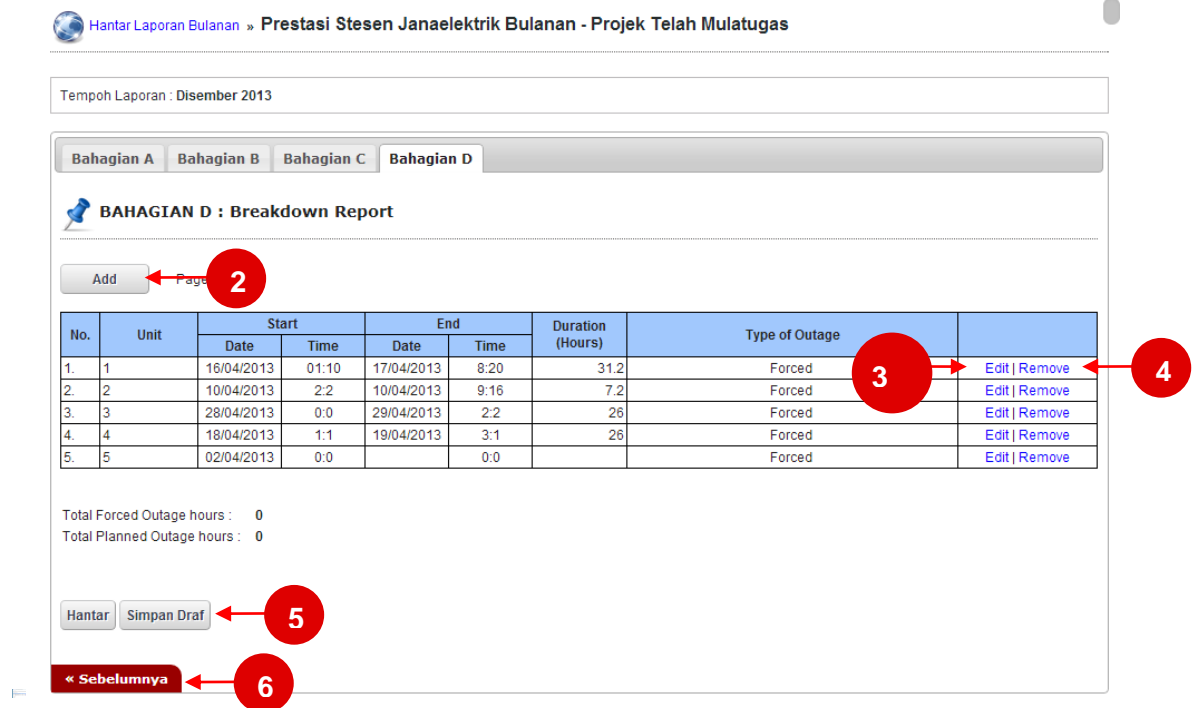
Hantar Laporan Bulanan » Prestasi Stesen Janaelektrik Bulanan - Projek Telah Mulatugas

Tempoh Laporan : Disember 2013

Bahagian A | Bahagian B | Bahagian C | Bahagian D

BAHAGIAN D : Breakdown Report

Add

Page

2

| No. | Unit | Start Date | Start Time | End Date | End Time | Duration (Hours) | Type of Outage | |
|---|---|---|---|---|---|---|---|---|
| 1. | 1 | 16/04/2013 | 01:10 | 17/04/2013 | 8:20 | 31.2 | Forced | Edit \| Remove |
| 2. | 2 | 10/04/2013 | 2:2 | 10/04/2013 | 9:16 | 7.2 | Forced | Edit \| Remove |
| 3. | 3 | 28/04/2013 | 0:0 | 29/04/2013 | 2:2 | 26 | Forced | Edit \| Remove |
| 4. | 4 | 18/04/2013 | 1:1 | 19/04/2013 | 3:1 | 26 | Forced | Edit \| Remove |
| 5. | 5 | 02/04/2013 | 0:0 | | 0:0 | | Forced | Edit \| Remove |

3

4

Total Forced Outage hours : 0
Total Planned Outage hours : 0

Hantar | Simpan Draf

5

« Sebelumnya

6